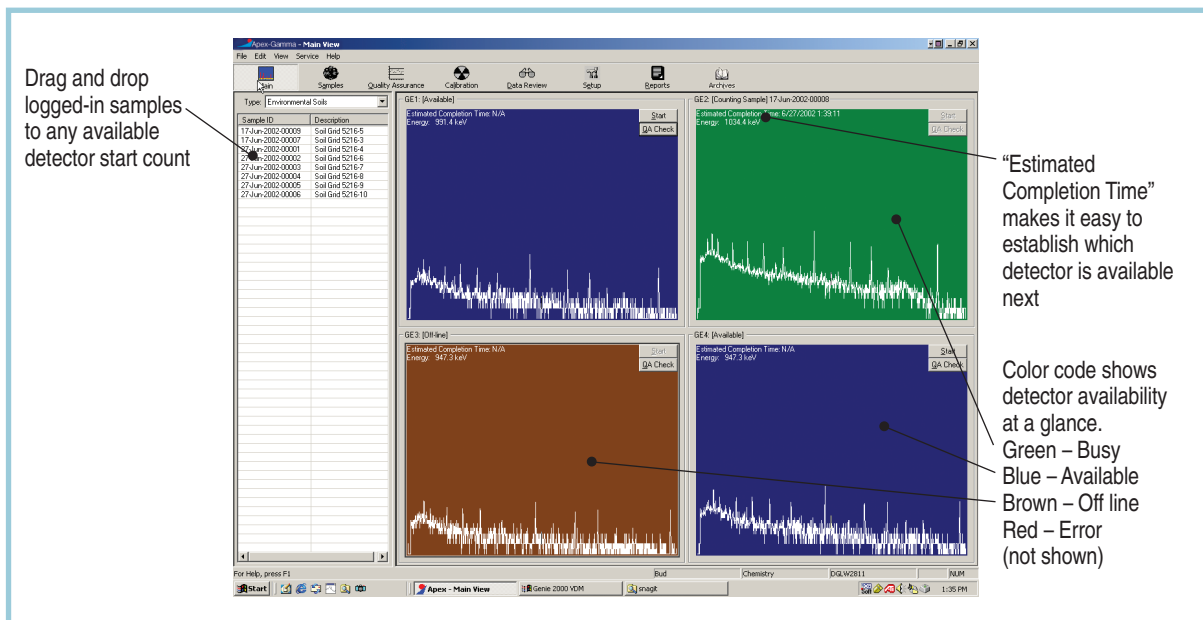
Drag and drop logged-in samples to any available detector start count

Apex-Gamma - Main View

File Edit View Service Help

Main Samples Quality Assurance Calibration Data Review Setup Reports Archives

Type: Environmental Soils

| Sample ID | Description |
|---|---|
| 17-Jun-2002-00009 | Soil Grid 5216-5 |
| 17-Jun-2002-00007 | Soil Grid 5216-3 |
| 27-Jun-2002-00001 | Soil Grid 5216-4 |
| 27-Jun-2002-00002 | Soil Grid 5216-6 |
| 27-Jun-2002-00003 | Soil Grid 5216-7 |
| 27-Jun-2002-00004 | Soil Grid 5216-8 |
| 27-Jun-2002-00005 | Soil Grid 5216-9 |
| 27-Jun-2002-00006 | Soil Grid 5216-10 |

GE1: [Available]
Estimated Completion Time: N/A
Energy: 991.4 keV
Start
QA Check

GE2: [Counting Sample] 17-Jun-2002-00008
Estimated Completion Time: 6/27/2002 1:39:11
Energy: 1034.4 keV
Start
QA Check

GE3: [Off-line]
Estimated Completion Time: N/A
Energy: 947.3 keV
Start
QA Check

GE4: [Available]
Estimated Completion Time: N/A
Energy: 947.3 keV
Start
QA Check

For Help, press F1 Bud Chemistry DQLW2811 NUM

Start Apex - Main View Genie 2000 VDM snagit 1:35 PM

"Estimated Completion Time" makes it easy to establish which detector is available next

Color code shows detector availability at a glance.
Green – Busy
Blue – Available
Brown – Off line
Red – Error
(not shown)